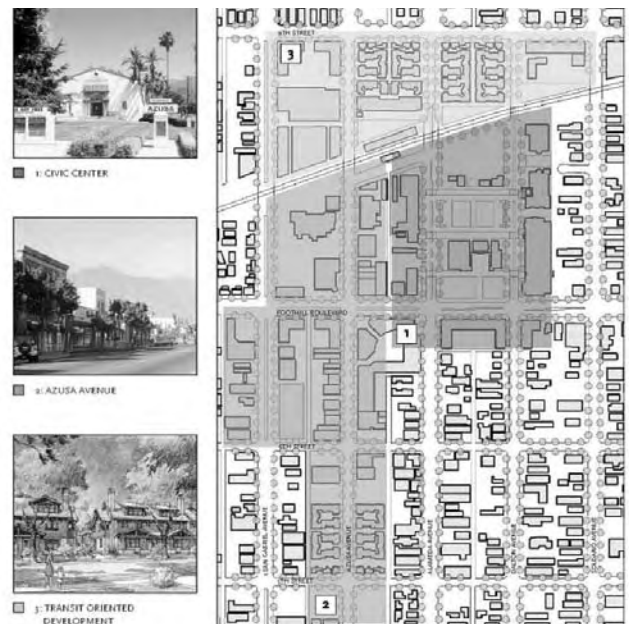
AZUSA

1: CIVIC CENTER

2: AZUSA AVENUE

3: TRANSIT ORIENTED DEVELOPMENT

9TH STREET

3

FOOTHILL BOULEVARD

1

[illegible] STREET

SAN GABRIEL AVENUE

AZUSA AVENUE

ALAMEDA AVENUE

DALTON AVENUE

ORANGE AVENUE

5TH STREET

2